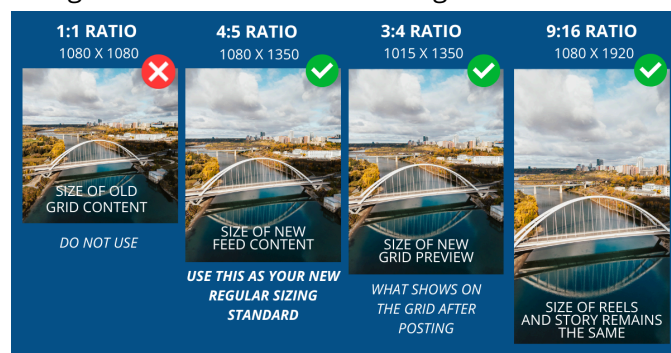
1:1 RATIO
1080 X 1080

SIZE OF OLD GRID CONTENT

DO NOT USE

4:5 RATIO
1080 X 1350

SIZE OF NEW FEED CONTENT

USE THIS AS YOUR NEW REGULAR SIZING STANDARD

3:4 RATIO
1015 X 1350

SIZE OF NEW GRID PREVIEW

WHAT SHOWS ON THE GRID AFTER POSTING

9:16 RATIO
1080 X 1920

SIZE OF REELS AND STORY REMAINS THE SAME